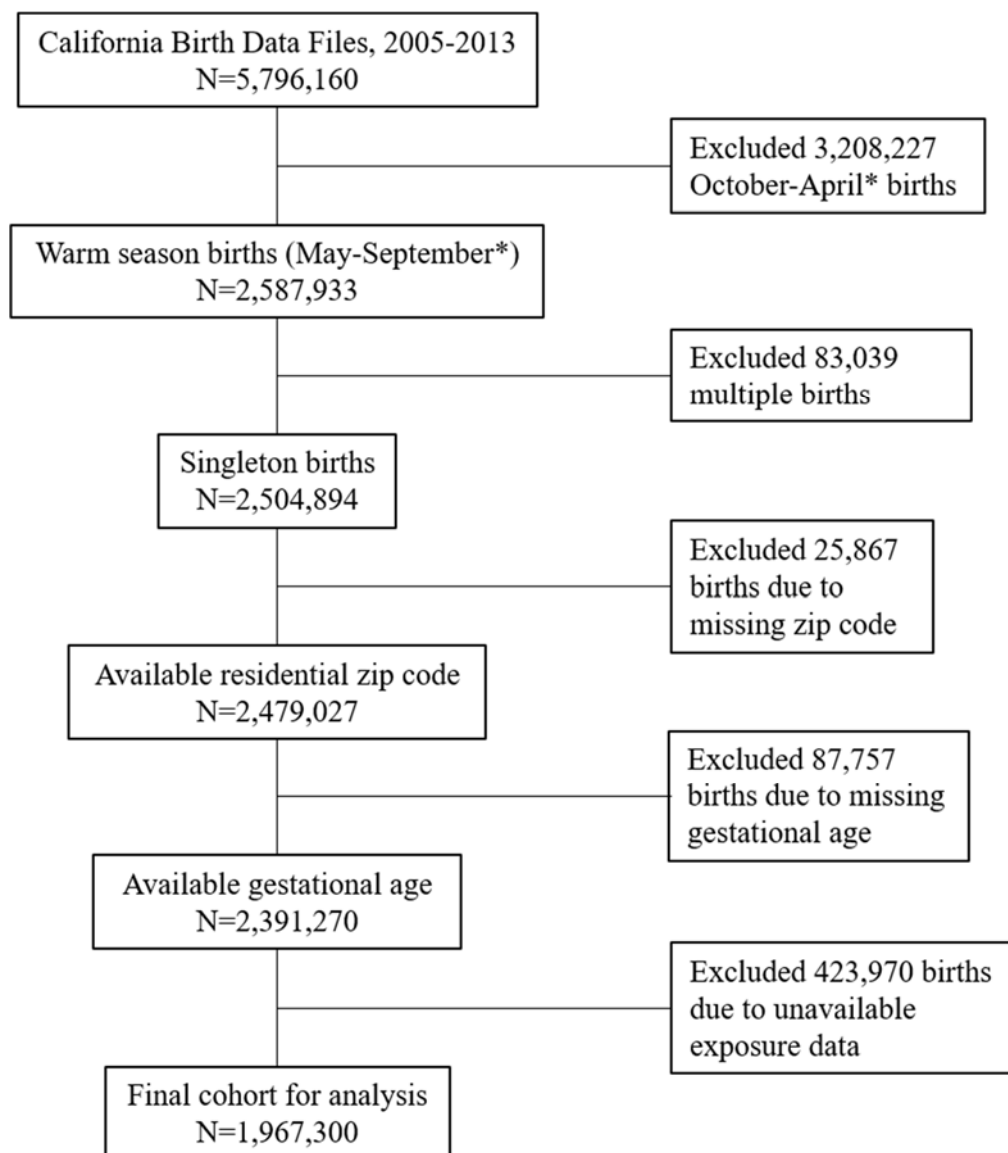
California Birth Data Files, 2005-2013
N=5,796,160

Excluded 3,208,227 October-April* births

Warm season births (May-September*)
N=2,587,933

Excluded 83,039 multiple births

Singleton births
N=2,504,894

Excluded 25,867 births due to missing zip code

Available residential zip code
N=2,479,027

Excluded 87,757 births due to missing gestational age

Available gestational age
N=2,391,270

Excluded 423,970 births due to unavailable exposure data

Final cohort for analysis
N=1,967,300